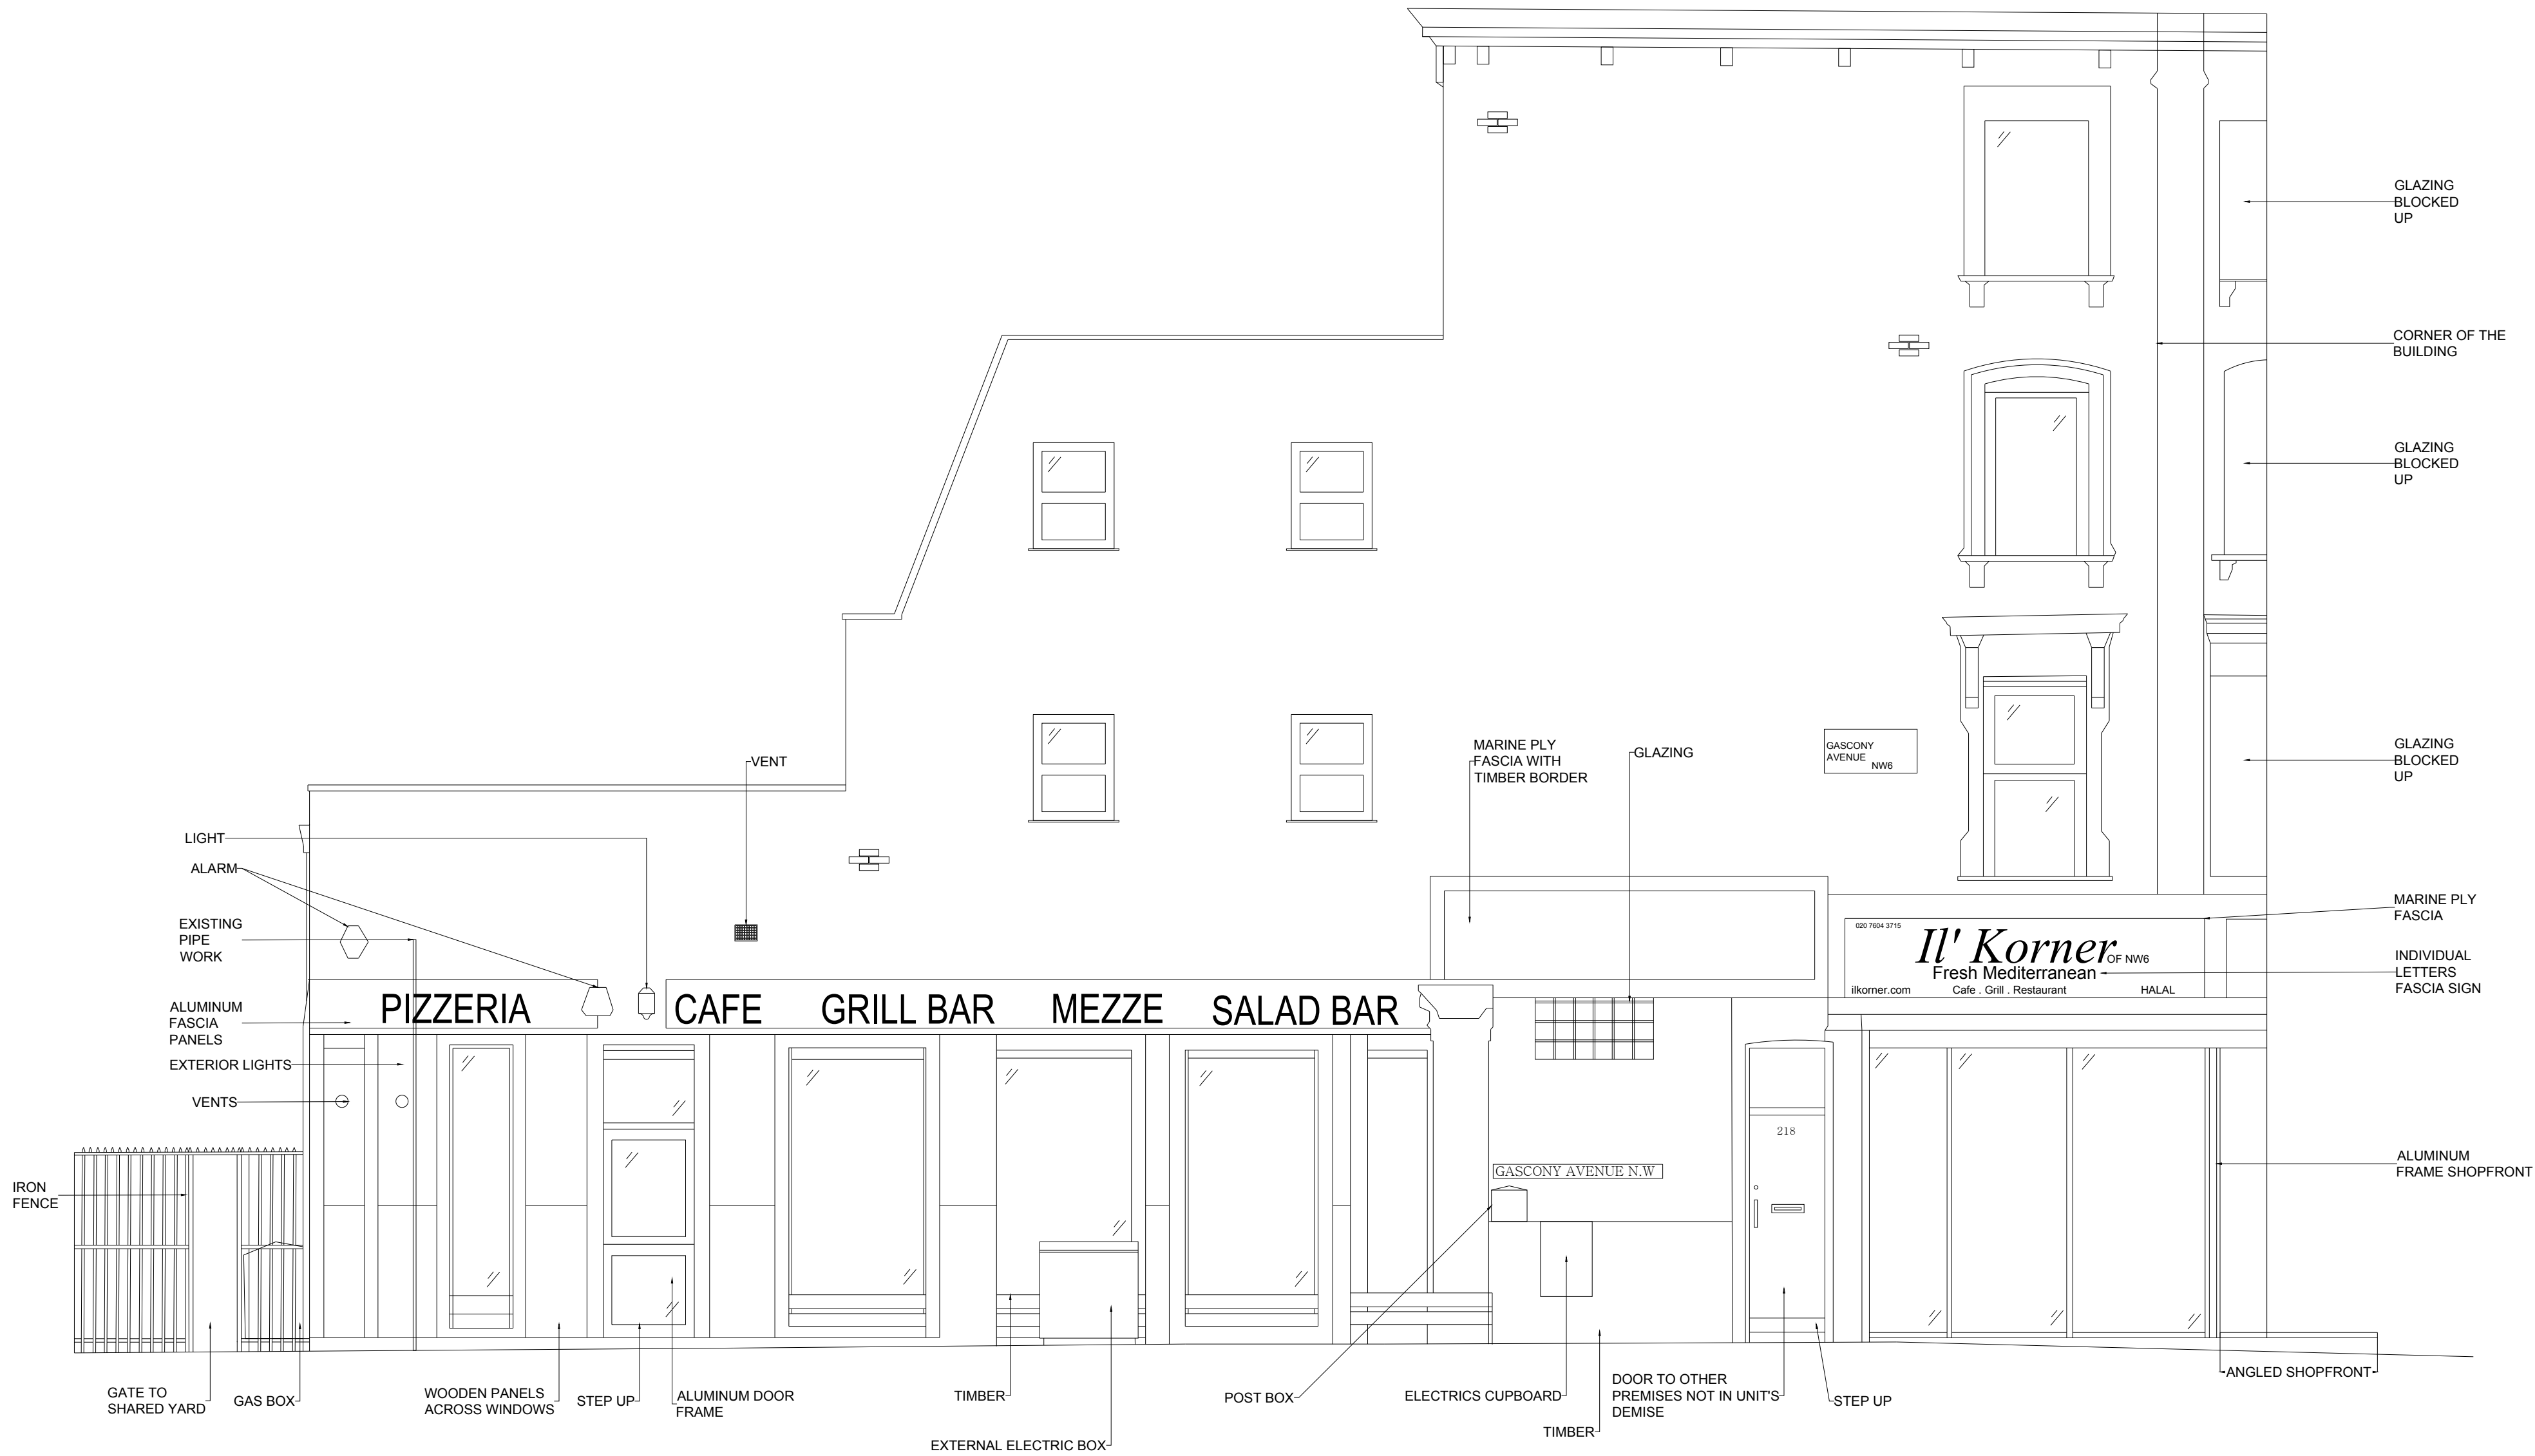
GLAZING BLOCKED UP

CORNER OF THE BUILDING

GLAZING BLOCKED UP

GLAZING BLOCKED UP

VENT

MARINE PLY FASCIA WITH TIMBER BORDER

GLAZING

GASCONY AVENUE NW6

LIGHT

ALARM

EXISTING PIPE WORK

MARINE PLY FASCIA

020 7604 3715

Il' Korner OF NW6

Fresh Mediterranean

ilkorner.com Cafe . Grill . Restaurant HALAL

INDIVIDUAL LETTERS FASCIA SIGN

ALUMINUM FASCIA PANELS

PIZZERIA

CAFE GRILL BAR MEZZE SALAD BAR

EXTERIOR LIGHTS

VENTS

218

GASCONY AVENUE N.W

IRON FENCE

ALUMINUM FRAME SHOPFRONT

GATE TO SHARED YARD

GAS BOX

WOODEN PANELS ACROSS WINDOWS

STEP UP

ALUMINUM DOOR FRAME

TIMBER

EXTERNAL ELECTRIC BOX

POST BOX

ELECTRICS CUPBOARD

TIMBER

DOOR TO OTHER PREMISES NOT IN UNIT'S DEMISE

STEP UP

ANGLED SHOPFRONT